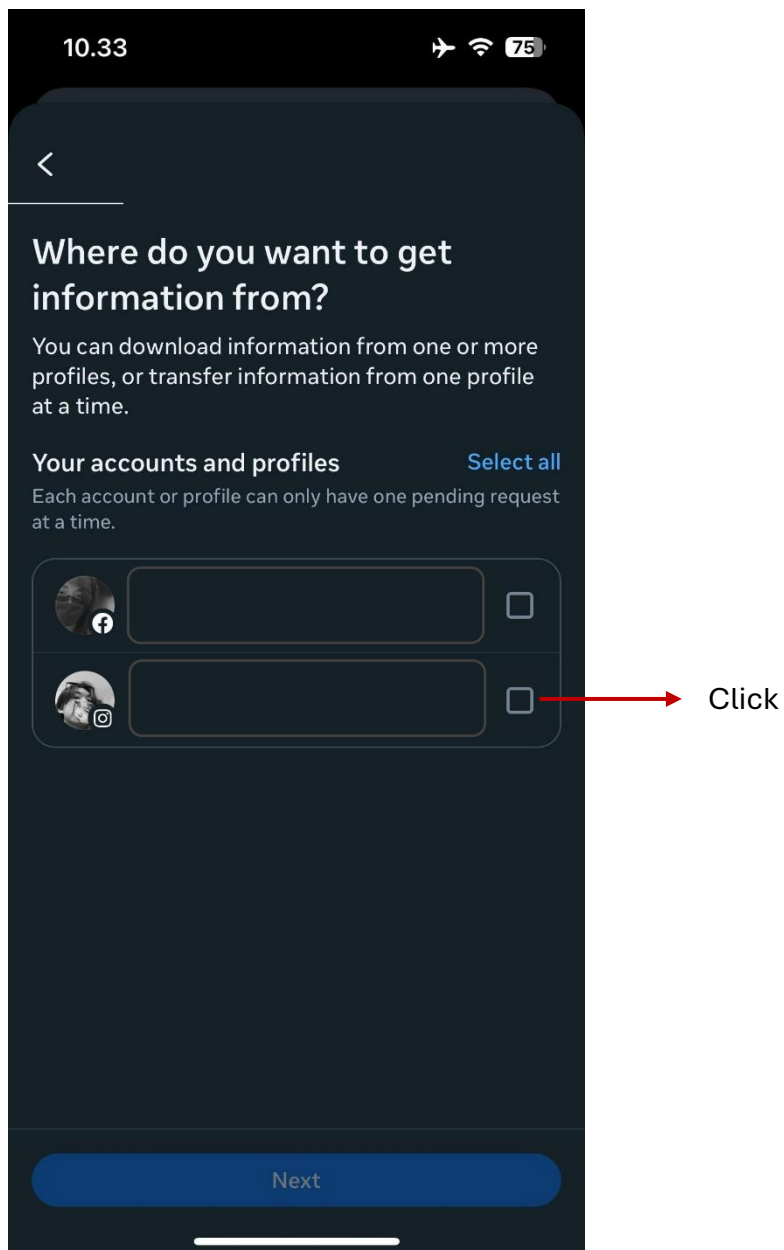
10.33

75

Where do you want to get information from?

You can download information from one or more profiles, or transfer information from one profile at a time.

Your accounts and profiles

Select all

Each account or profile can only have one pending request at a time.

Click

Next